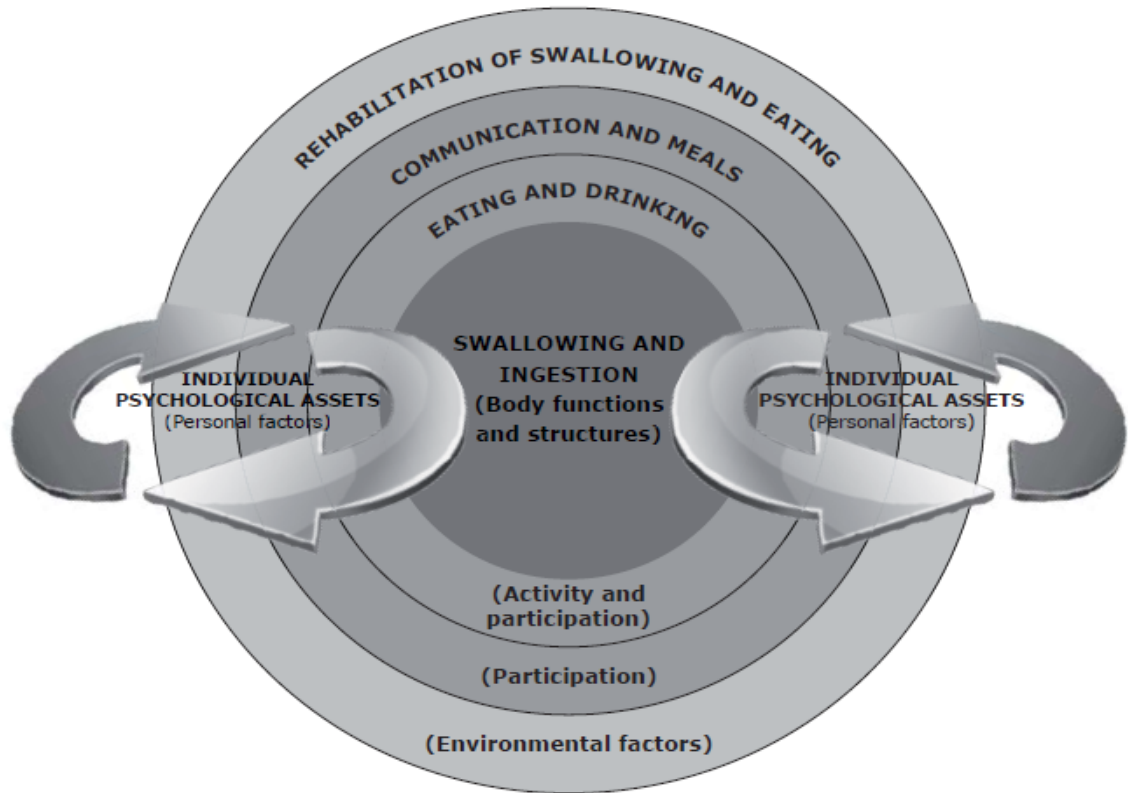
REHABILITATION OF SWALLOWING AND EATING

COMMUNICATION AND MEALS

EATING AND DRINKING

INDIVIDUAL PSYCHOLOGICAL ASSETS (Personal factors)

SWALLOWING AND INGESTION (Body functions and structures)

INDIVIDUAL PSYCHOLOGICAL ASSETS (Personal factors)

(Activity and participation)

(Participation)

(Environmental factors)